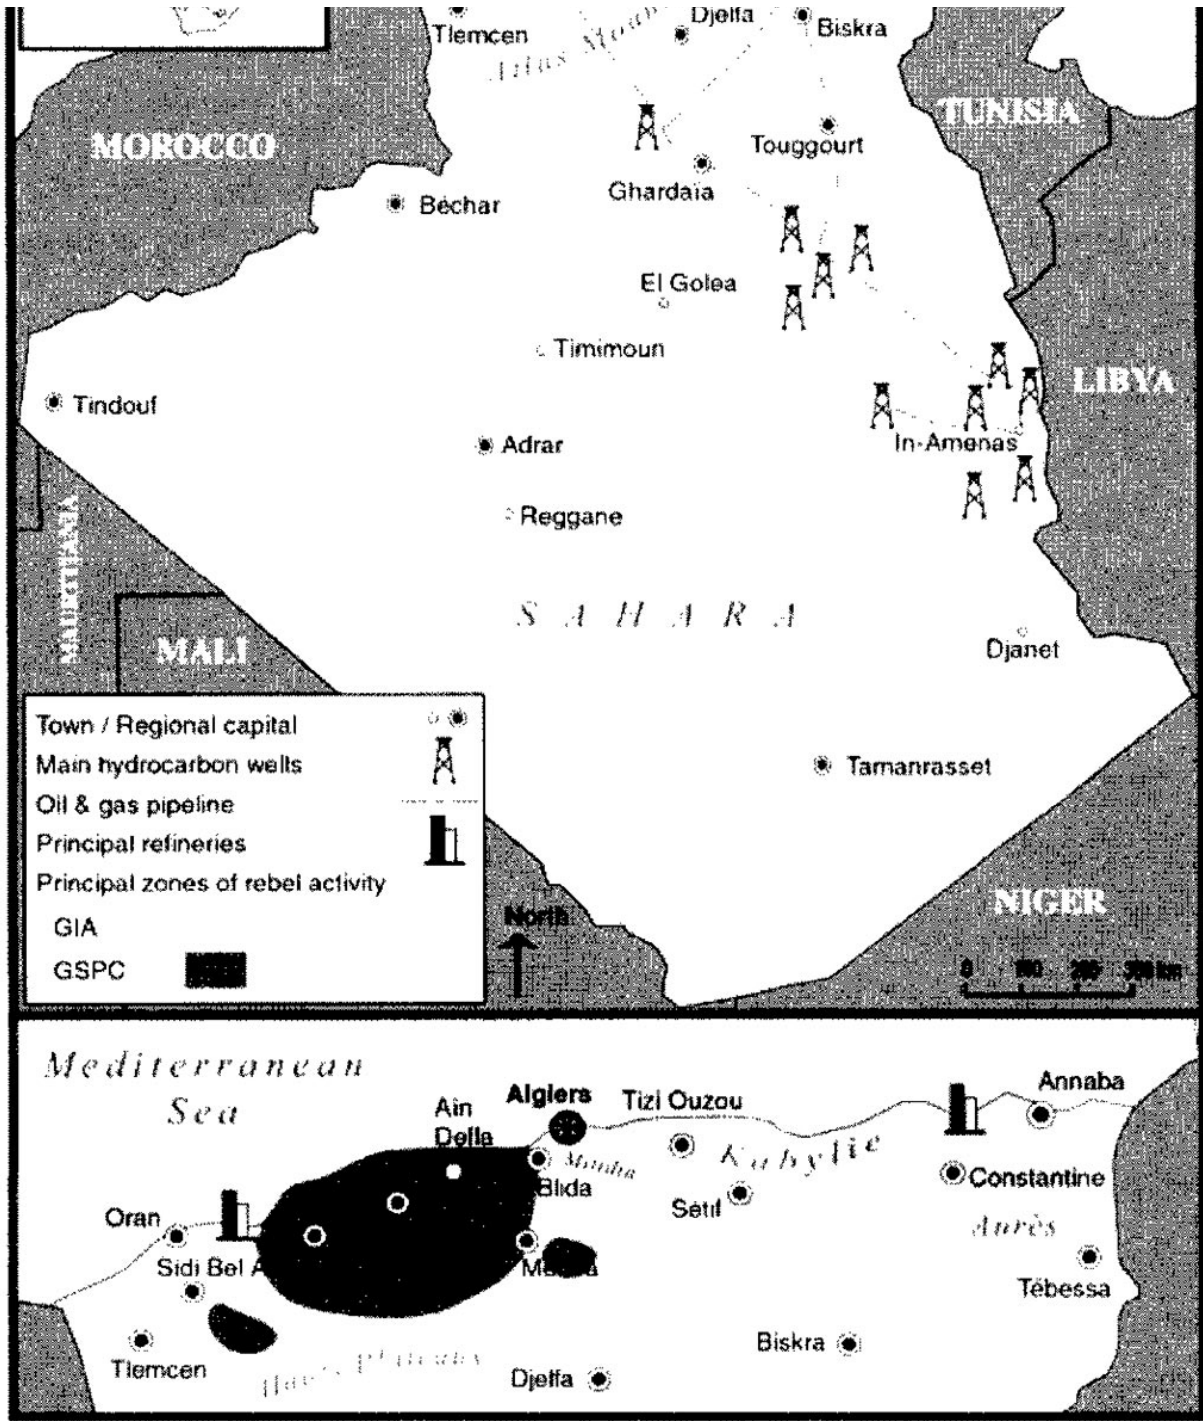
Tlemcen
Djelfa
Biskra
Atlas Moun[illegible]
TUNISIA
MOROCCO
Touggourt
Ghardaia
Bechar
El Golea
Timimoun
LIBYA
Tindouf
In-Amenas
Adrar
Reggane
MAURITANIA
S A H A R A
MALI
Djanet

Town / Regional capital
Main hydrocarbon wells
Oil & gas pipeline
Principal refineries
Principal zones of rebel activity
GIA
GSPC

Tamanrasset
North
NIGER
0 100 200 300 km

Mediterranean Sea
Ain Defla
Algiers
Tizi Ouzou
Annaba
Mouzaia
Kabylie
Blida
Constantine
Setif
Oran
Aurès
Sidi Bel A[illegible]
Ma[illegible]a
Tebessa
Tlemcen
Hauts Plateaux
Djelfa
Biskra